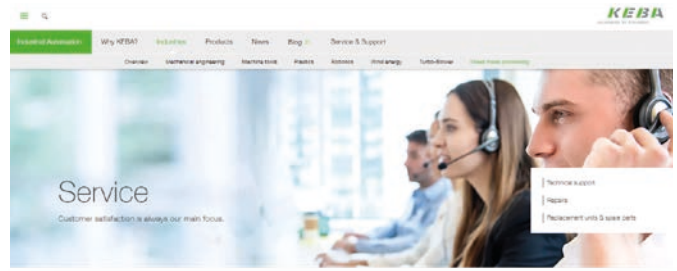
KEBA

Industrial Automation | Why KEBA? | Industries | Products | News | Blog | Service & Support

Overview | Mechanical engineering | Machine tools | Plastics | Robotics | Wind energy | Turbo-Blower | Sheet metal processing

Service

Customer satisfaction is always our main focus.

Technical support

Repairs

Replacement units & spare parts